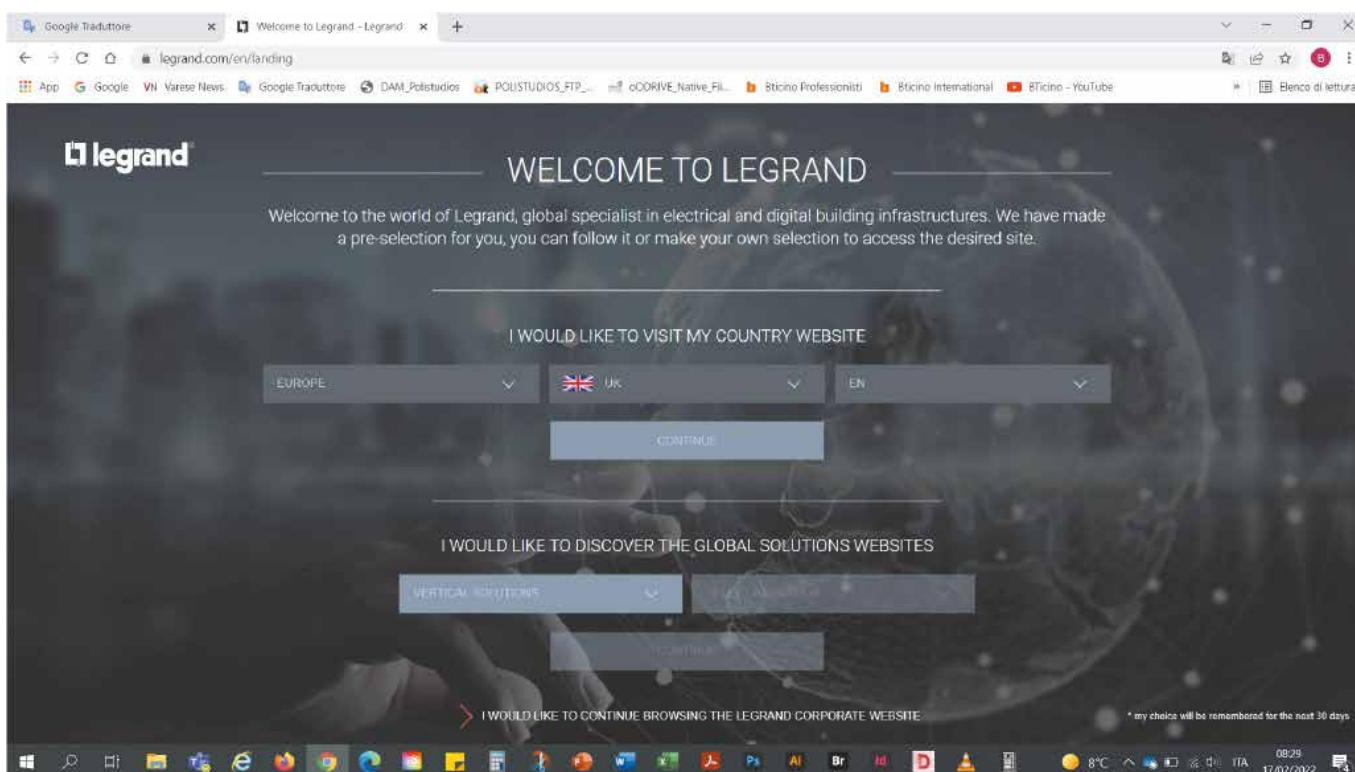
Google Traduttore × Welcome to Legrand - Legrand × +

legrand.com/en/landing

App Google VN Varese News Google Traduttore DAM_Polistudios POLISTUDIOS_FTP_... oODRIVE_Native_Fil... Bticino Professionisti Bticino International BTicino - YouTube » Elenco di lettura

legrand

WELCOME TO LEGRAND

Welcome to the world of Legrand, global specialist in electrical and digital building infrastructures. We have made a pre-selection for you, you can follow it or make your own selection to access the desired site.

I WOULD LIKE TO VISIT MY COUNTRY WEBSITE

EUROPE

UK

EN

CONTINUE

I WOULD LIKE TO DISCOVER THE GLOBAL SOLUTIONS WEBSITES

VERTICAL SOLUTIONS

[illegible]

CONTINUE

I WOULD LIKE TO CONTINUE BROWSING THE LEGRAND CORPORATE WEBSITE

* my choice will be remembered for the next 30 days

8°C ITA 08:29 17/02/2022